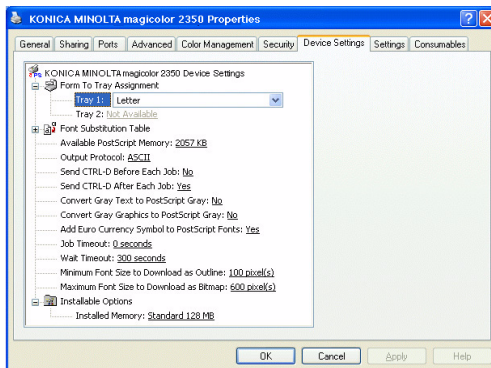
KONICA MINOLTA magicolor 2350 Properties

General | Sharing | Ports | Advanced | Color Management | Security | Device Settings | Settings | Consumables

KONICA MINOLTA magicolor 2350 Device Settings
Form To Tray Assignment
Tray 1: Letter
Tray 2: Not Available
Font Substitution Table
Available PostScript Memory: 2057 KB
Output Protocol: ASCII
Send CTRL-D Before Each Job: No
Send CTRL-D After Each Job: Yes
Convert Gray Text to PostScript Gray: No
Convert Gray Graphics to PostScript Gray: No
Add Euro Currency Symbol to PostScript Fonts: Yes
Job Timeout: 0 seconds
Wait Timeout: 300 seconds
Minimum Font Size to Download as Outline: 100 pixel(s)
Maximum Font Size to Download as Bitmap: 600 pixel(s)
Installable Options
Installed Memory: Standard 128 MB

OK | Cancel | Apply | Help